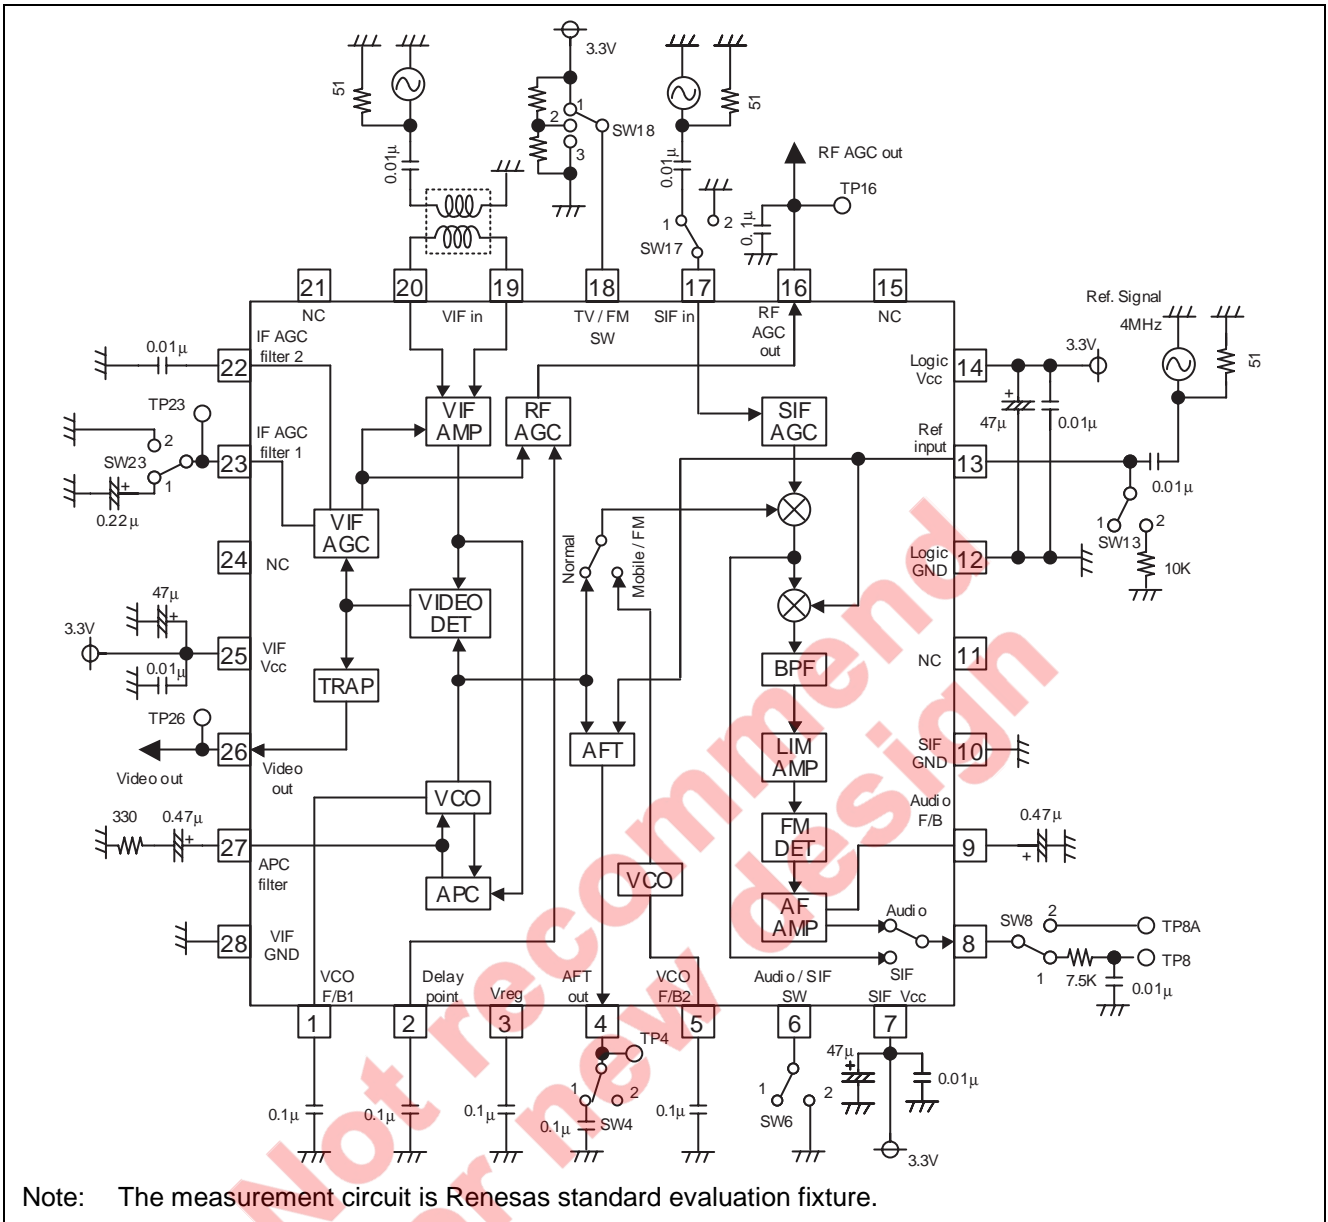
51
3.3V
1
2
SW18
3
51
0.01µ
0.01µ
RF AGC out
TP16
1
2
0.1µ
SW17
21
20
19
18
17
16
15
NC
VIF in
TV / FM SW
SIF in
RF AGC out
NC
Ref. Signal 4MHz
51
0.01µ
IF AGC filter 2
22
Logic Vcc
14
3.3V
TP23
47µ
0.01µ
2
IF AGC filter 1
VIF AMP
RF AGC
SIF AGC
Ref input
SW23
23
13
1
0.01µ
0.22µ
VIF AGC
1
2
SW13
24
NC
Normal
Mobile / FM
Logic GND
12
10K
47µ
VIDEO DET
3.3V
25
VIF Vcc
NC
11
0.01µ
TRAP
BPF
TP26
26
LIM AMP
SIF GND
10
Video out
Video out
Audio F/B
330
0.47µ
VCO
AFT
FM DET
0.47µ
27
9
APC filter
APC
VCO
AF AMP
Audio
SW8
2
TP8A
28
VIF GND
8
VCO F/B1
Delay point
Vreg
AFT out
VCO F/B2
Audio / SIF SW
SIF
SIF Vcc
1
7.5K
TP8
0.01µ
1
2
3
4
5
6
7
TP4
47µ
0.01µ
1
2
1
2
0.1µ
0.1µ
0.1µ
0.1µ
SW4
0.1µ
SW6
3.3V
Note: The measurement circuit is Renesas standard evaluation fixture.
Not recommend for new design